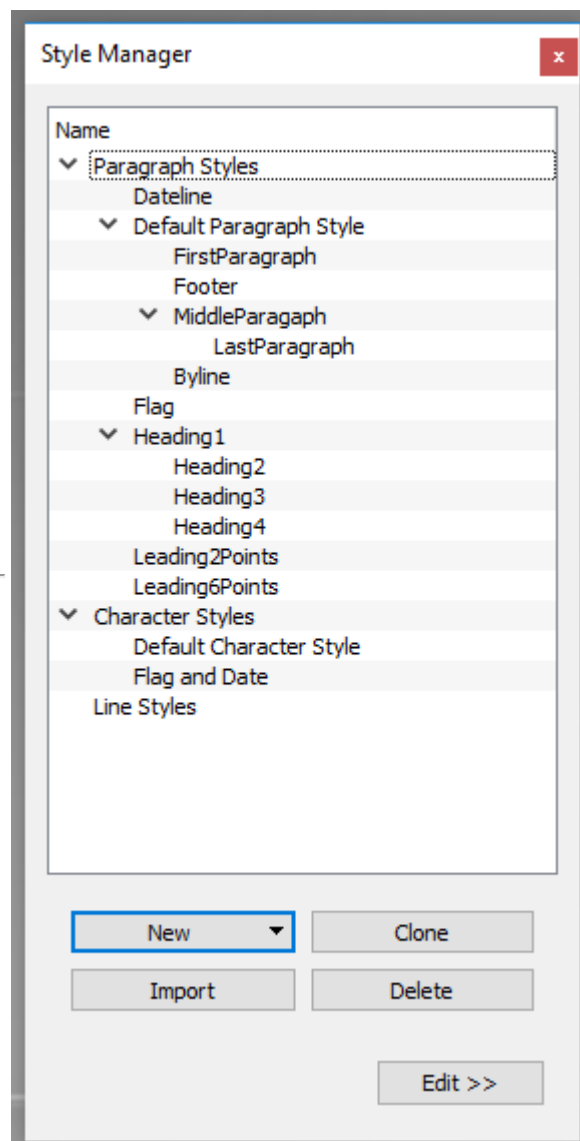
Style Manager
x

Name
Paragraph Styles
Dateline
Default Paragraph Style
FirstParagraph
Footer
MiddleParagaph
LastParagraph
Byline
Flag
Heading1
Heading2
Heading3
Heading4
Leading2Points
Leading6Points
Character Styles
Default Character Style
Flag and Date
Line Styles

New
Clone
Import
Delete
Edit >>